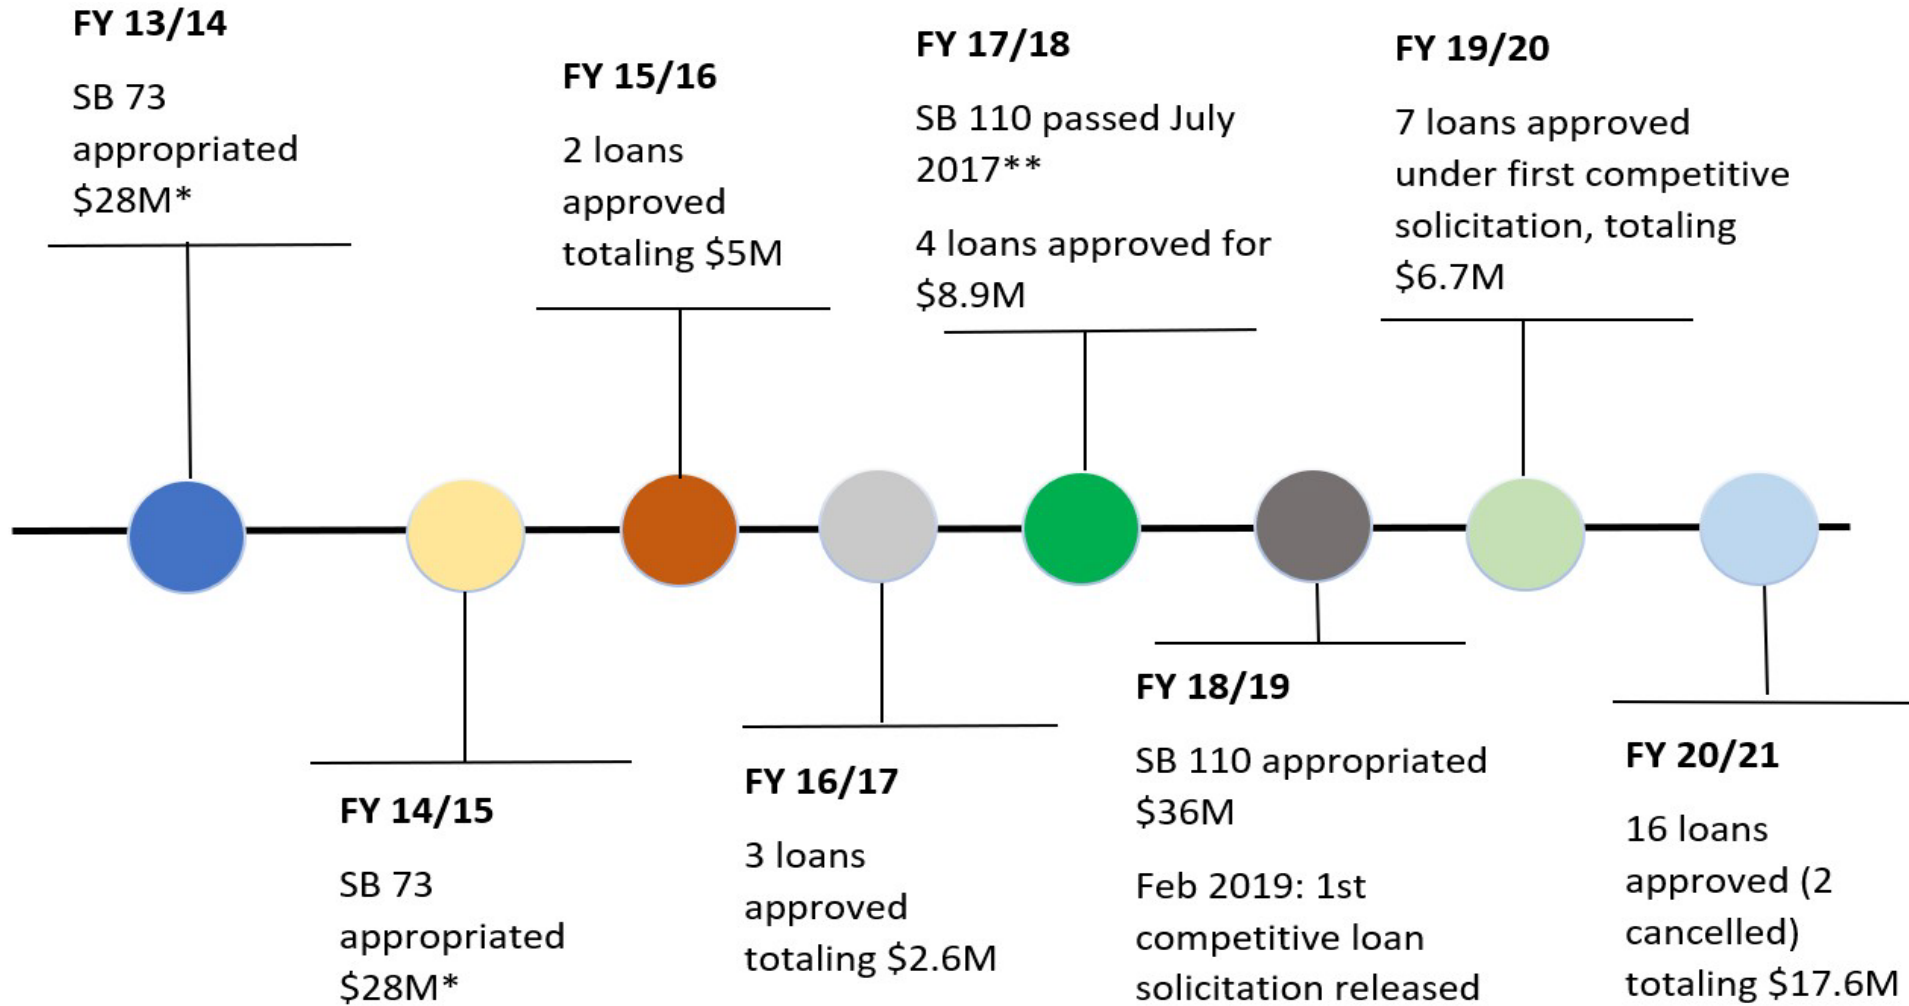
FY 13/14

SB 73 appropriated $28M*

FY 14/15

SB 73 appropriated $28M*

FY 15/16

2 loans approved totaling $5M

FY 16/17

3 loans approved totaling $2.6M

FY 17/18

SB 110 passed July 2017**

4 loans approved for $8.9M

FY 18/19

SB 110 appropriated $36M

Feb 2019: 1st competitive loan solicitation released

FY 19/20

7 loans approved under first competitive solicitation, totaling $6.7M

FY 20/21

16 loans approved (2 cancelled) totaling $17.6M